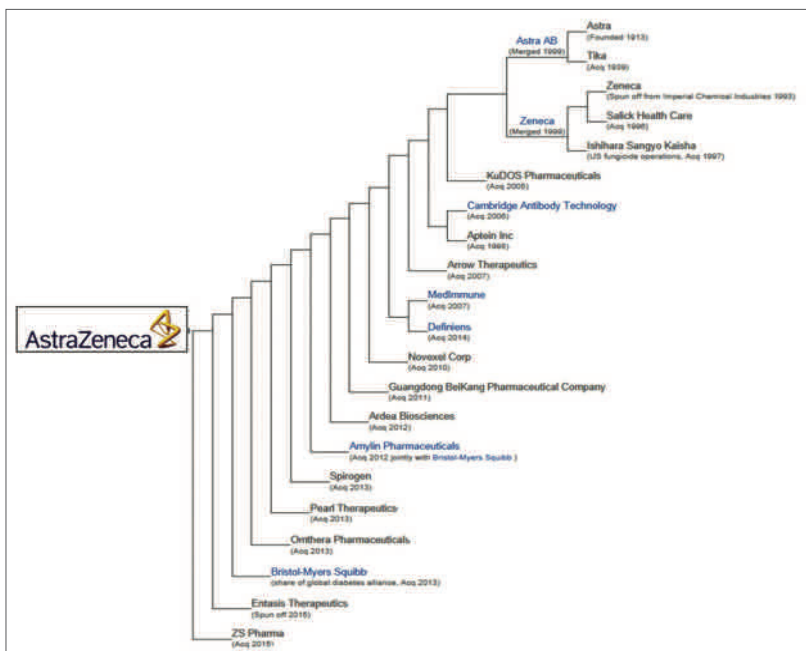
Astra AB
(Merged 1999)

Astra
(Founded 1913)

Tika
(Acq 1939)

Zeneca
(Merged 1999)

Zeneca
(Spun off from Imperial Chemical Industries 1993)

Salick Health Care
(Acq 1996)

Ishihara Sangyo Kaisha
(US fungicide operations, Acq 1997)

KuDOS Pharmaceuticals
(Acq 2005)

Cambridge Antibody Technology
(Acq 2006)

Aptein Inc
(Acq 1998)

Arrow Therapeutics
(Acq 2007)

AstraZeneca

MedImmune
(Acq 2007)

Definiens
(Acq 2014)

Novexel Corp
(Acq 2010)

Guangdong BeiKang Pharmaceutical Company
(Acq 2011)

Ardea Biosciences
(Acq 2012)

Amylin Pharmaceuticals
(Acq 2012 jointly with Bristol-Myers Squibb )

Spirogen
(Acq 2013)

Pearl Therapeutics
(Acq 2013)

Omthera Pharmaceuticals
(Acq 2013)

Bristol-Myers Squibb
(share of global diabetes alliance, Acq 2013)

Entasis Therapeutics
(Spun off 2015)

ZS Pharma
(Acq 2015)